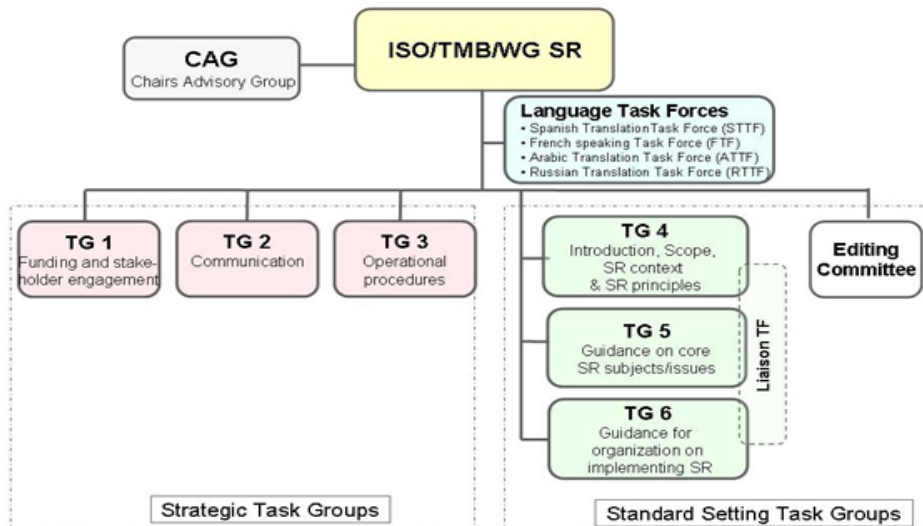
ISO/TMB/WG SR

CAG
Chairs Advisory Group

Language Task Forces
• Spanish TranslationTask Force (STTF)
• French speaking Task Force (FTF)
• Arabic Translation Task Force (ATTF)
• Russian Translation Task Force (RTTF)

TG 1
Funding and stakeholder engagement

TG 2
Communication

TG 3
Operational procedures

TG 4
Introduction, Scope, SR context & SR principles

Editing Committee

TG 5
Guidance on core SR subjects/issues

Liaison TF

TG 6
Guidance for organization on implementing SR

Strategic Task Groups

Standard Setting Task Groups